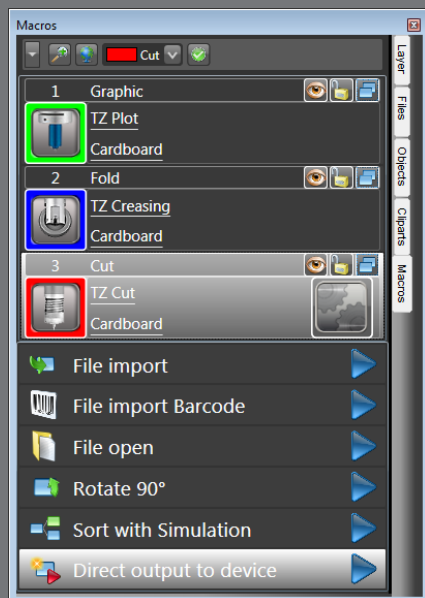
Macros

Cut

1 Graphic
TZ Plot
Cardboard

2 Fold
TZ Creasing
Cardboard

3 Cut
TZ Cut
Cardboard

File import
File import Barcode
File open
Rotate 90°
Sort with Simulation
Direct output to device

Layer
Files
Objects
Cliparts
Macros